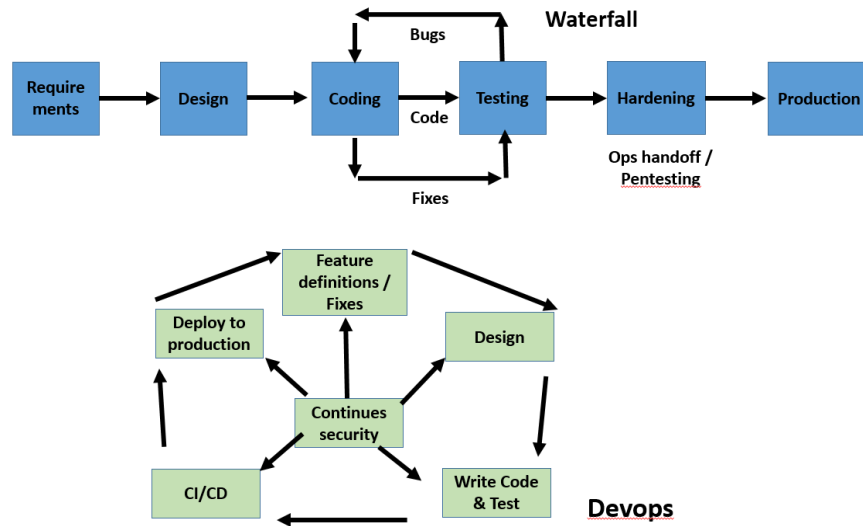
Waterfall

Bugs

Requirements

Design

Coding

Code

Testing

Hardening

Production

Ops handoff / Pentesting

Fixes

Feature definitions / Fixes

Deploy to production

Design

Continues security

CI/CD

Write Code & Test

Devops